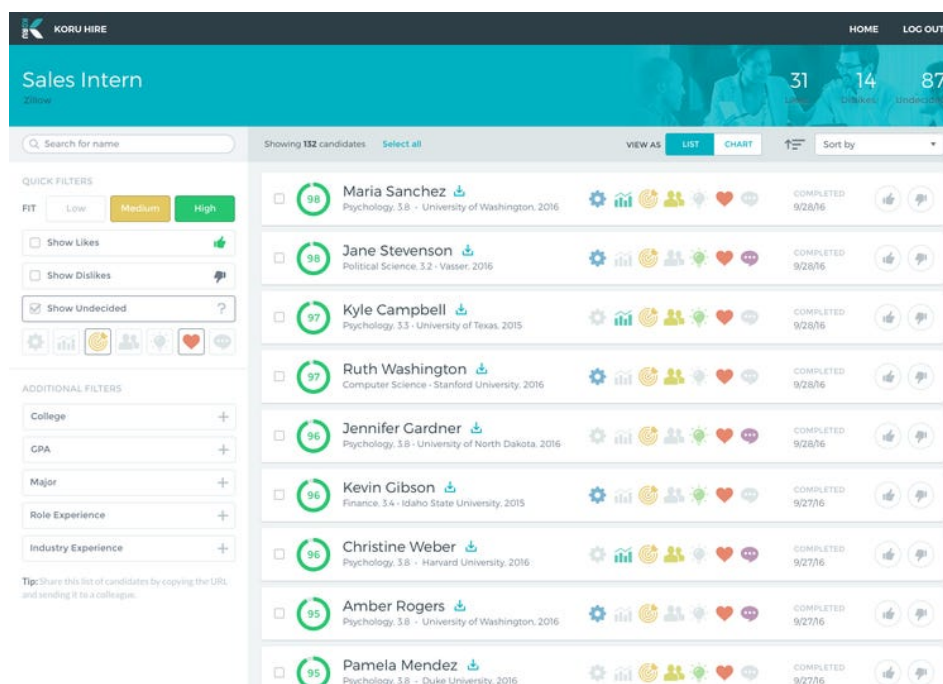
KORU HIRE

HOME LOG OUT

Sales Intern
Zillow

31 Likes 14 Dislikes 87 Undecided

Search for name

QUICK FILTERS

FIT Low Medium High

Show Likes

Show Dislikes

Show Undecided ?

ADDITIONAL FILTERS

College +

GPA +

Major +

Role Experience +

Industry Experience +

Tip: Share this list of candidates by copying the URL and sending it to a colleague.

Showing 132 candidates Select all

VIEW AS LIST CHART

Sort by

98 Maria Sanchez
Psychology, 3.8 · University of Washington, 2016
COMPLETED 9/28/16

98 Jane Stevenson
Political Science, 3.2 · Vasser, 2016
COMPLETED 9/28/16

97 Kyle Campbell
Psychology, 3.3 · University of Texas, 2015
COMPLETED 9/28/16

97 Ruth Washington
Computer Science · Stanford University, 2016
COMPLETED 9/28/16

96 Jennifer Gardner
Psychology, 3.8 · University of North Dakota, 2016
COMPLETED 9/28/16

96 Kevin Gibson
Finance, 3.4 · Idaho State University, 2015
COMPLETED 9/27/16

96 Christine Weber
Psychology, 3.8 · Harvard University, 2016
COMPLETED 9/27/16

95 Amber Rogers
Psychology, 3.8 · University of Washington, 2016
COMPLETED 9/27/16

95 Pamela Mendez
Psychology, 3.8 · Duke University, 2016
COMPLETED 9/27/16